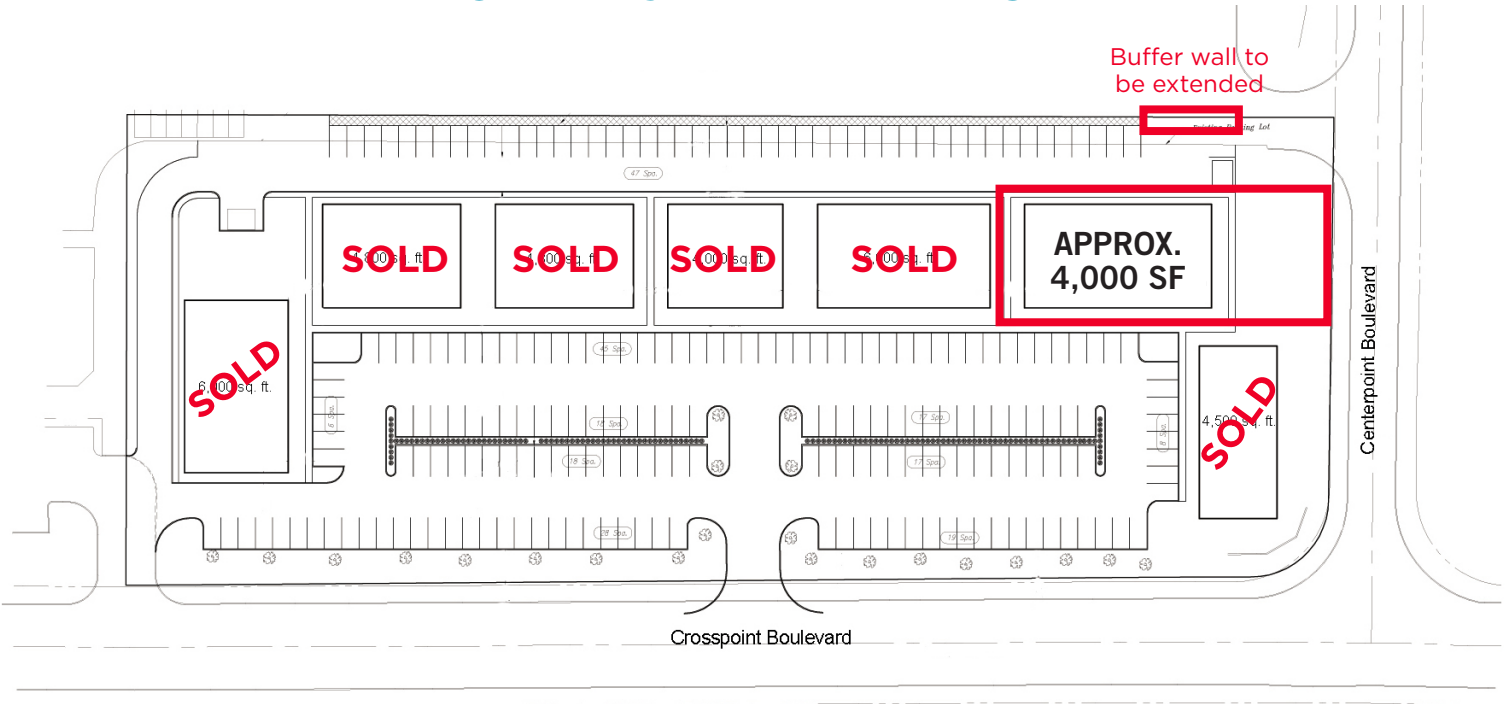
Buffer wall to be extended

Existing Parking Lot

47 Spa.

SOLD

SOLD

SOLD

SOLD

APPROX. 4,000 SF

45 Spa.

6,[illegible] sq. ft.

SOLD

6 Spa.

18 Spa.

18 Spa.

17 Spa.

17 Spa.

8 Spa.

4,500 sq. ft.

SOLD

Centerpoint Boulevard

28 Spa.

19 Spa.

Crosspoint Boulevard